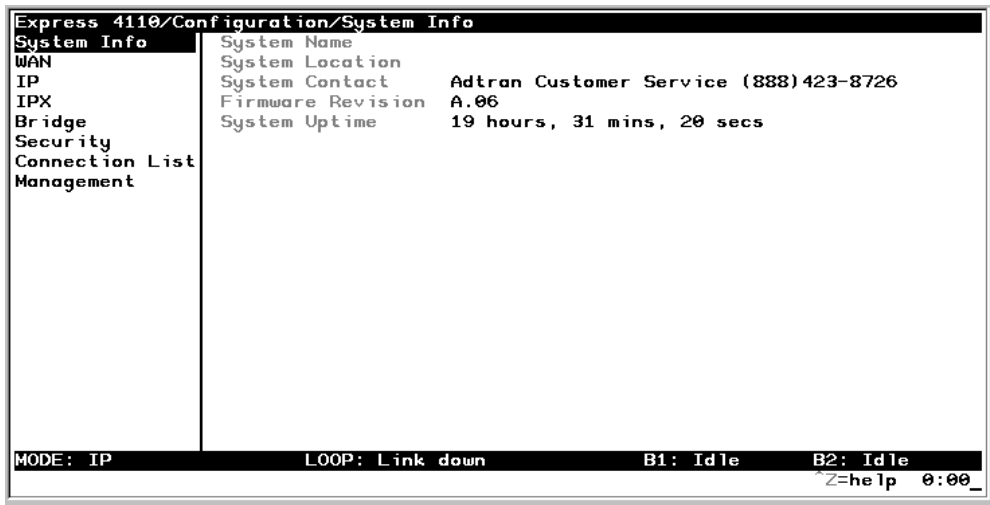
Express 4110/Configuration/System Info

System Info
WAN
IP
IPX
Bridge
Security
Connection List
Management

| | |
|---|---|
| System Name | |
| System Location | |
| System Contact | Adtran Customer Service (888)423-8726 |
| Firmware Revision | A.06 |
| System Uptime | 19 hours, 31 mins, 20 secs |

MODE: IP LOOP: Link down B1: Idle B2: Idle
^Z=help 0:00_